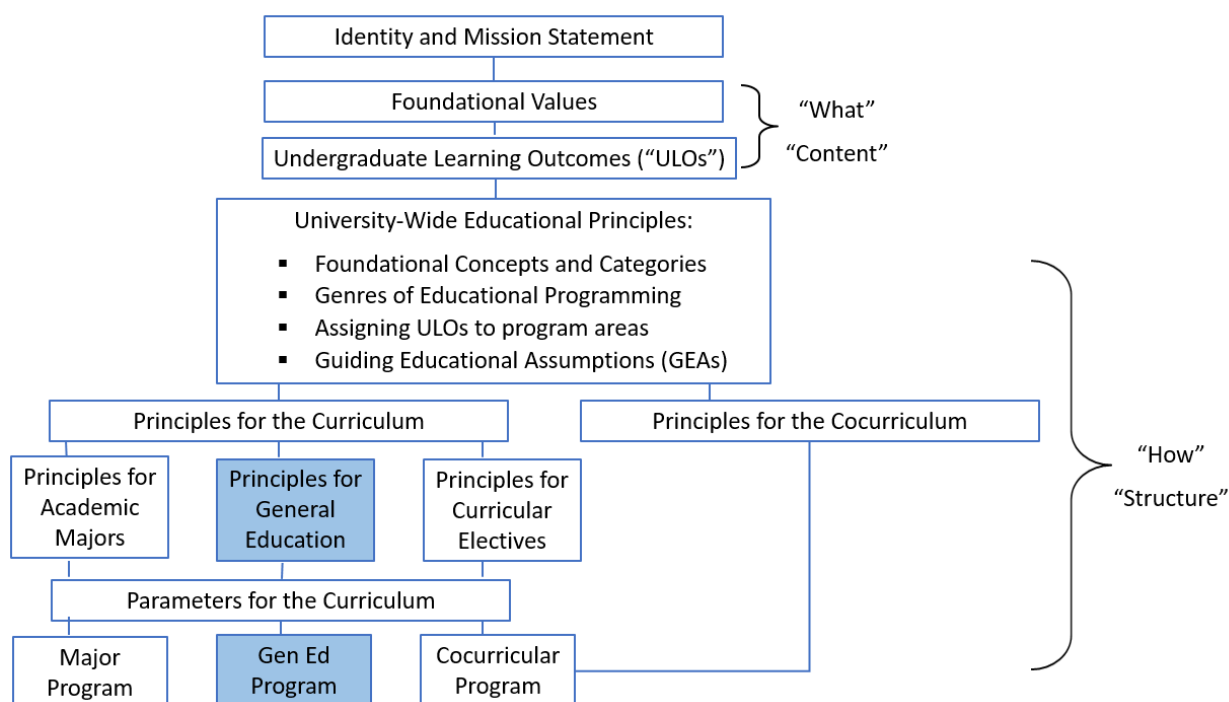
Identity and Mission Statement

Foundational Values

Undergraduate Learning Outcomes ("ULOs")

"What"

"Content"

University-Wide Educational Principles:

- Foundational Concepts and Categories
- Genres of Educational Programming
- Assigning ULOs to program areas
- Guiding Educational Assumptions (GEAs)

Principles for the Curriculum

Principles for the Cocurriculum

Principles for Academic Majors

Principles for General Education

Principles for Curricular Electives

"How"

"Structure"

Parameters for the Curriculum

Major Program

Gen Ed Program

Cocurricular Program